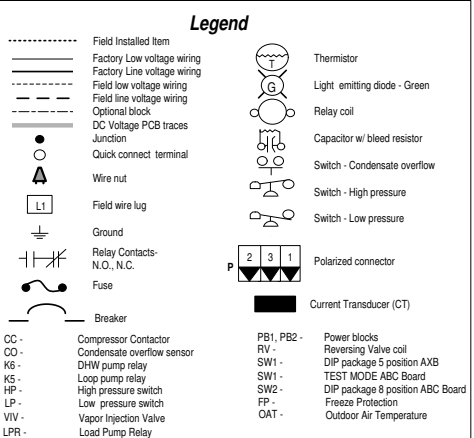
Legend

Field Installed Item
Factory Low voltage wiring
Factory Line voltage wiring
Field low voltage wiring
Field line voltage wiring
Optional block
DC Voltage PCB traces
Junction
Quick connect terminal
Wire nut
L1 Field wire lug
Ground
Relay Contacts- N.O., N.C.
Fuse
Breaker

T Thermistor
G Light emitting diode - Green
Relay coil
Capacitor w/ bleed resistor
Switch - Condensate overflow
Switch - High pressure
Switch - Low pressure
P 2 3 1 Polarized connector
Current Transducer (CT)

CC - Compressor Contactor
CO - Condensate overflow sensor
K6 - DHW pump relay
K5 - Loop pump relay
HP - High pressure switch
LP - Low pressure switch
VIV - Vapor Injection Valve
LPR - Load Pump Relay

PB1, PB2 - Power blocks
RV - Reversing Valve coil
SW1 - DIP package 5 position AXB
SW1 - TEST MODE ABC Board
SW2 - DIP package 8 position ABC Board
FP - Freeze Protection
OAT - Outdoor Air Temperature